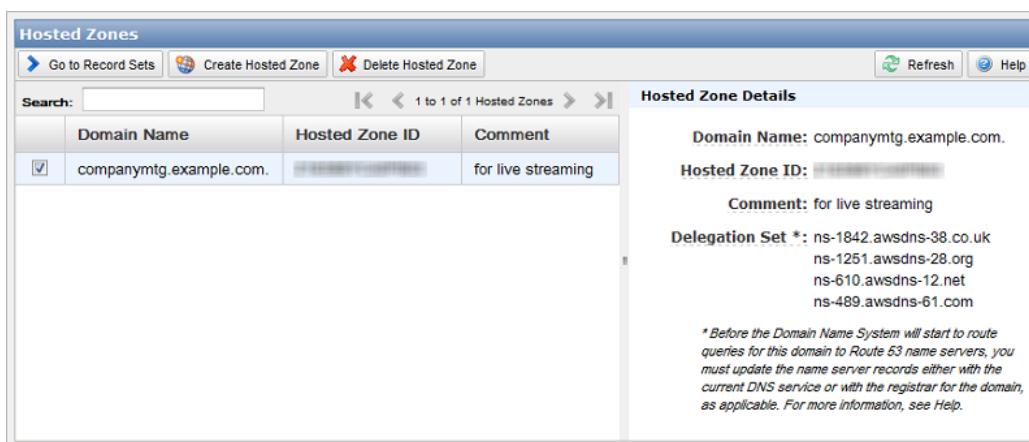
Hosted Zones

Go to Record Sets | Create Hosted Zone | Delete Hosted Zone | Refresh | Help

Search:

1 to 1 of 1 Hosted Zones

| | Domain Name | Hosted Zone ID | Comment |
|---|---|---|---|
| ☑ | companymtg.example.com. | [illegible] | for live streaming |

Hosted Zone Details

Domain Name: companymtg.example.com.

Hosted Zone ID: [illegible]

Comment: for live streaming

Delegation Set *: ns-1842.awsdns-38.co.uk
ns-1251.awsdns-28.org
ns-610.awsdns-12.net
ns-489.awsdns-61.com

* Before the Domain Name System will start to route queries for this domain to Route 53 name servers, you must update the name server records either with the current DNS service or with the registrar for the domain, as applicable. For more information, see Help.